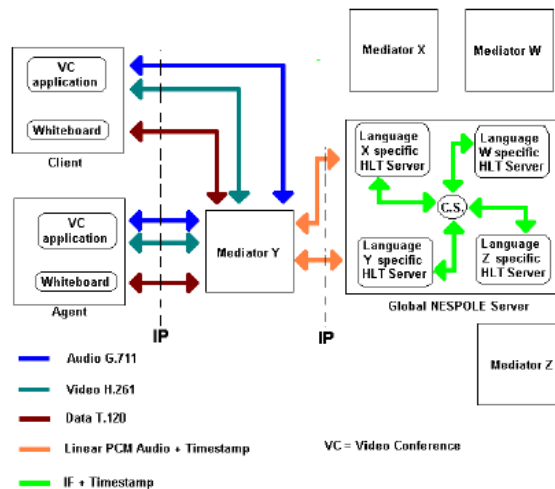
Mediator X

Mediator W

VC application

Whiteboard

Client

Language X specific HLT Server

Language W specific HLT Server

C.S.

VC application

Whiteboard

Agent

Mediator Y

Language Y specific HLT Server

Language Z specific HLT Server

Global NESPOLE Server

IP

IP

Mediator Z

Audio G.711

Video H.261

Data T.120

Linear PCM Audio + Timestamp

VC = Video Conference

IF + Timestamp